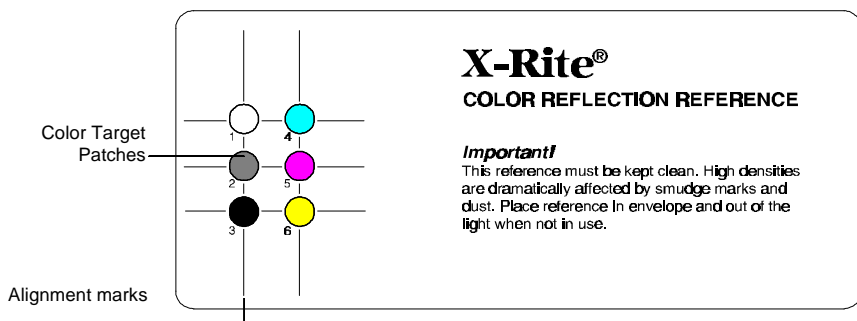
Color Target Patches

Alignment marks

1
2
3
4
5
6

X-Rite®
COLOR REFLECTION REFERENCE

Important!
This reference must be kept clean. High densities are dramatically affected by smudge marks and dust. Place reference In envelope and out of the light when not in use.